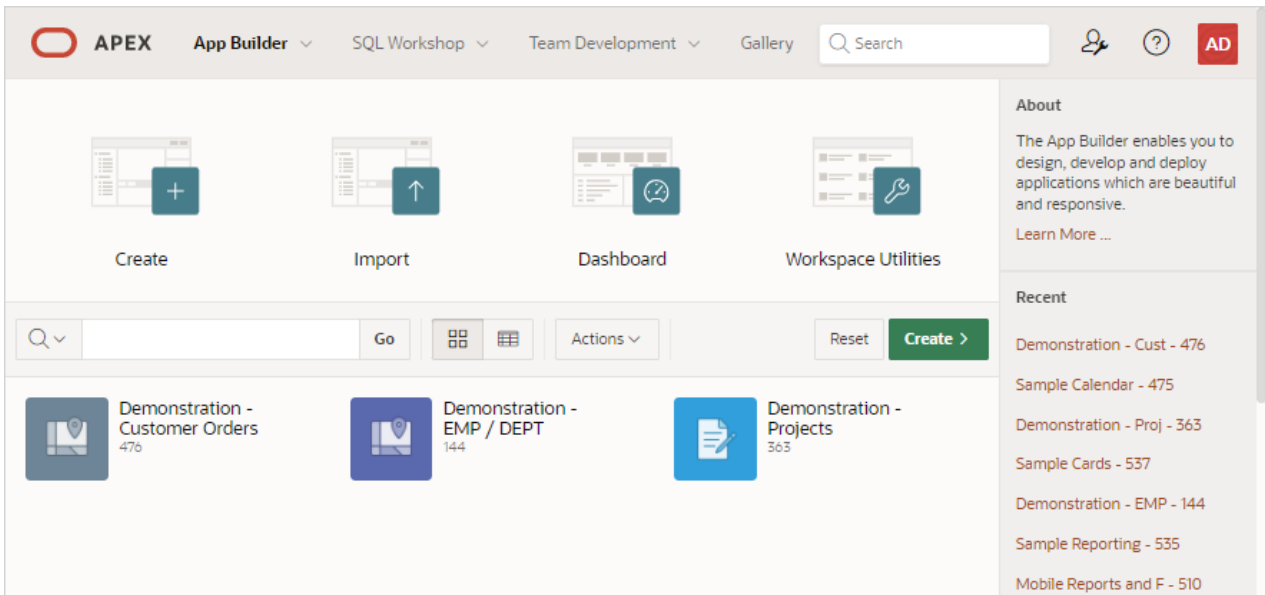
APEX App Builder SQL Workshop Team Development Gallery Search AD

Create

Import

Dashboard

Workspace Utilities

Go

Actions

Reset

Create >

Demonstration - Customer Orders
476

Demonstration - EMP / DEPT
144

Demonstration - Projects
363

About

The App Builder enables you to design, develop and deploy applications which are beautiful and responsive.

Learn More ...

Recent

Demonstration - Cust - 476

Sample Calendar - 475

Demonstration - Proj - 363

Sample Cards - 537

Demonstration - EMP - 144

Sample Reporting - 535

Mobile Reports and F - 510